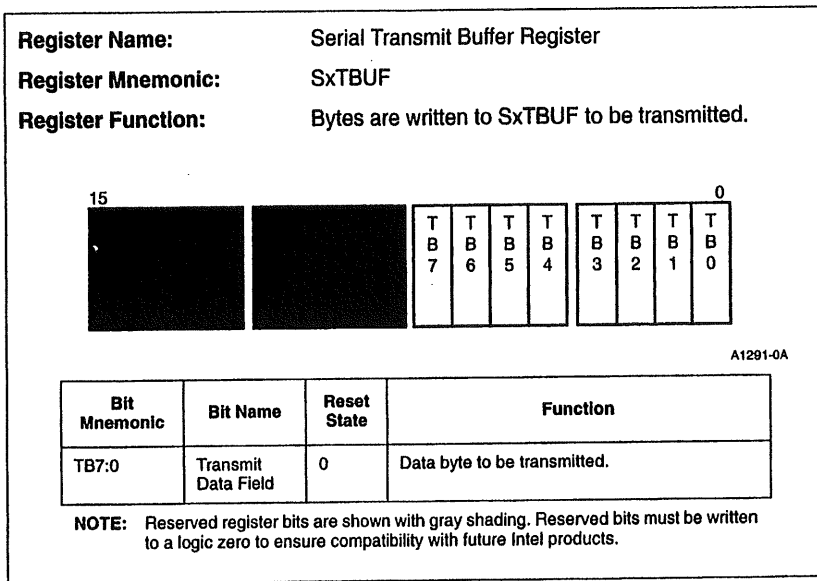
**Register Name:** Serial Transmit Buffer Register

**Register Mnemonic:** SxTBUF

**Register Function:** Bytes are written to SxTBUF to be transmitted.

15 0

TB7 TB6 TB5 TB4 TB3 TB2 TB1 TB0

A1291-0A

| Bit Mnemonic | Bit Name | Reset State | Function |
|---|---|---|---|
| TB7:0 | Transmit Data Field | 0 | Data byte to be transmitted. |

NOTE: Reserved register bits are shown with gray shading. Reserved bits must be written to a logic zero to ensure compatibility with future Intel products.